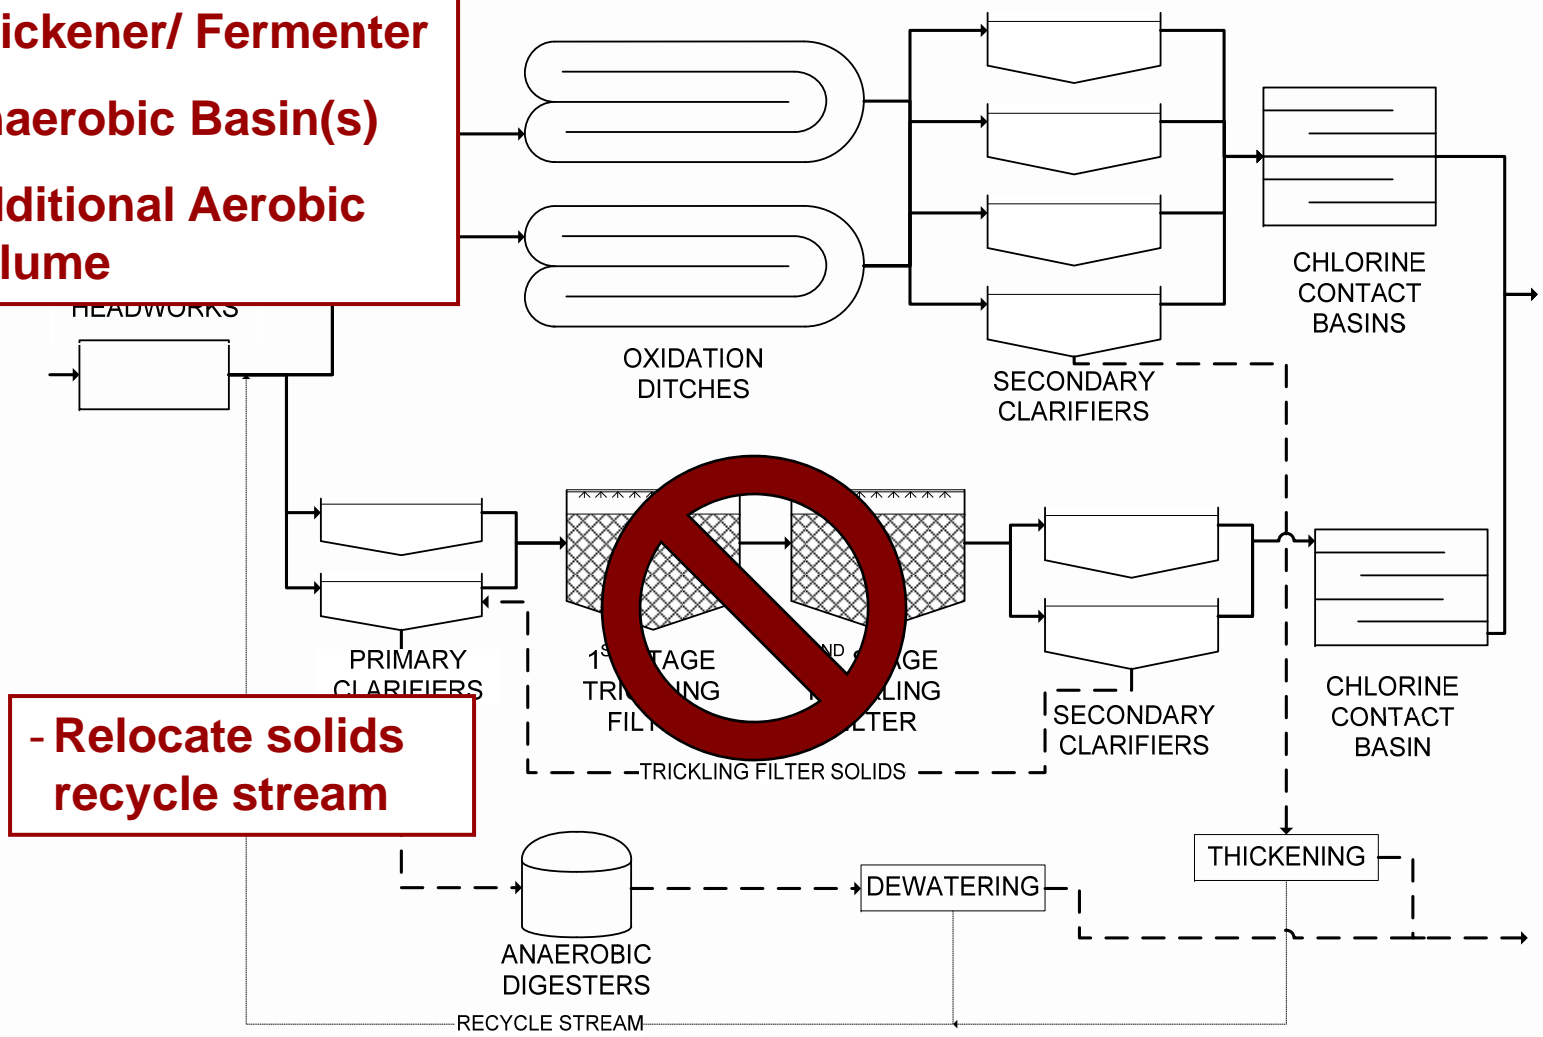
ickener/ Fermenter
naerobic Basin(s)
dditional Aerobic
lume

HEADWORKS

OXIDATION DITCHES

SECONDARY CLARIFIERS

CHLORINE CONTACT BASINS

PRIMARY CLARIFIERS

1ST STAGE TRICKLING FILTER

2ND STAGE TRICKLING FILTER

SECONDARY CLARIFIERS

CHLORINE CONTACT BASIN

- Relocate solids recycle stream

TRICKLING FILTER SOLIDS

THICKENING

DEWATERING

ANAEROBIC DIGESTERS

RECYCLE STREAM